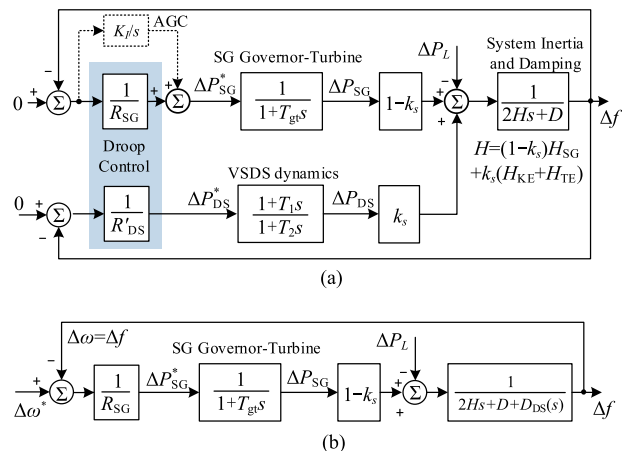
$K_I/s$ AGC

SG Governor-Turbine

$\Delta P_L$

System Inertia and Damping

$-$

$0$ $+$ $\Sigma$ $\frac{1}{R_{SG}}$ $+$ $\Sigma$ $+$ $\Delta P^*_{SG}$ $\frac{1}{1+T_{gt}s}$ $\Delta P_{SG}$ $1-k_s$ $+$ $\Sigma$ $-$ $+$ $\frac{1}{2Hs+D}$ $\Delta f$

Droop Control

VSDS dynamics

$H=(1-k_s)H_{SG}$
$+k_s(H_{KE}+H_{TE})$

$0$ $+$ $\Sigma$ $-$ $\frac{1}{R'_{DS}}$ $\Delta P^*_{DS}$ $\frac{1+T_1 s}{1+T_2 s}$ $\Delta P_{DS}$ $k_s$

(a)

$\Delta\omega=\Delta f$

$-$

SG Governor-Turbine

$\Delta P_L$

$+$ $\Sigma$ $\Delta\omega^*$ $\frac{1}{R_{SG}}$ $\Delta P^*_{SG}$ $\frac{1}{1+T_{gt}s}$ $\Delta P_{SG}$ $1-k_s$ $+$ $\Sigma$ $-$ $+$ $\frac{1}{2Hs+D+D_{DS}(s)}$ $\Delta f$

(b)